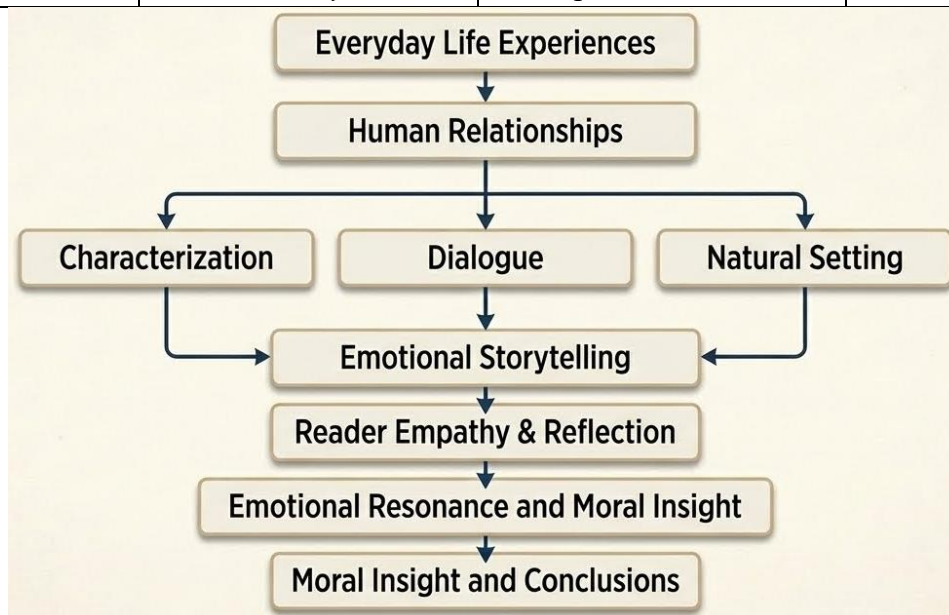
Everyday Life Experiences

Human Relationships

Characterization

Dialogue

Natural Setting

Emotional Storytelling

Reader Empathy & Reflection

Emotional Resonance and Moral Insight

Moral Insight and Conclusions